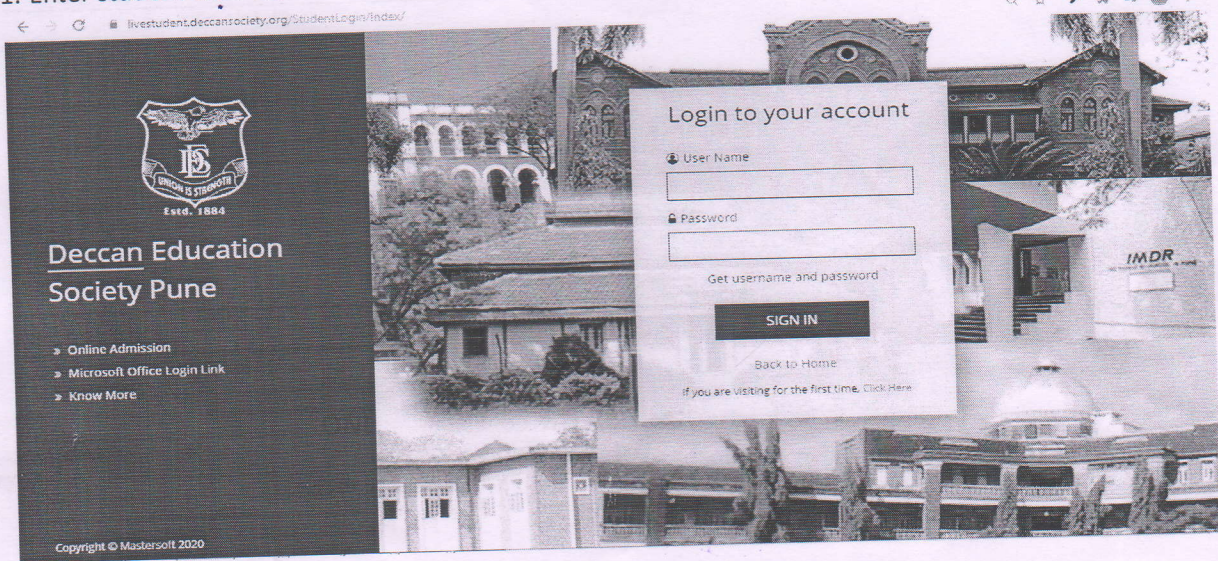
1. Enter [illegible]

livestudent.deccansociety.org/StudentLogin/Index/

DES
UNION IS STRENGTH
Estd. 1884

Deccan Education Society Pune

» Online Admission
» Microsoft Office Login Link
» Know More

Copyright © Mastersoft 2020

Login to your account

User Name

Password

Get username and password

SIGN IN

Back to Home

If you are visiting for the first time, Click Here

IMDR